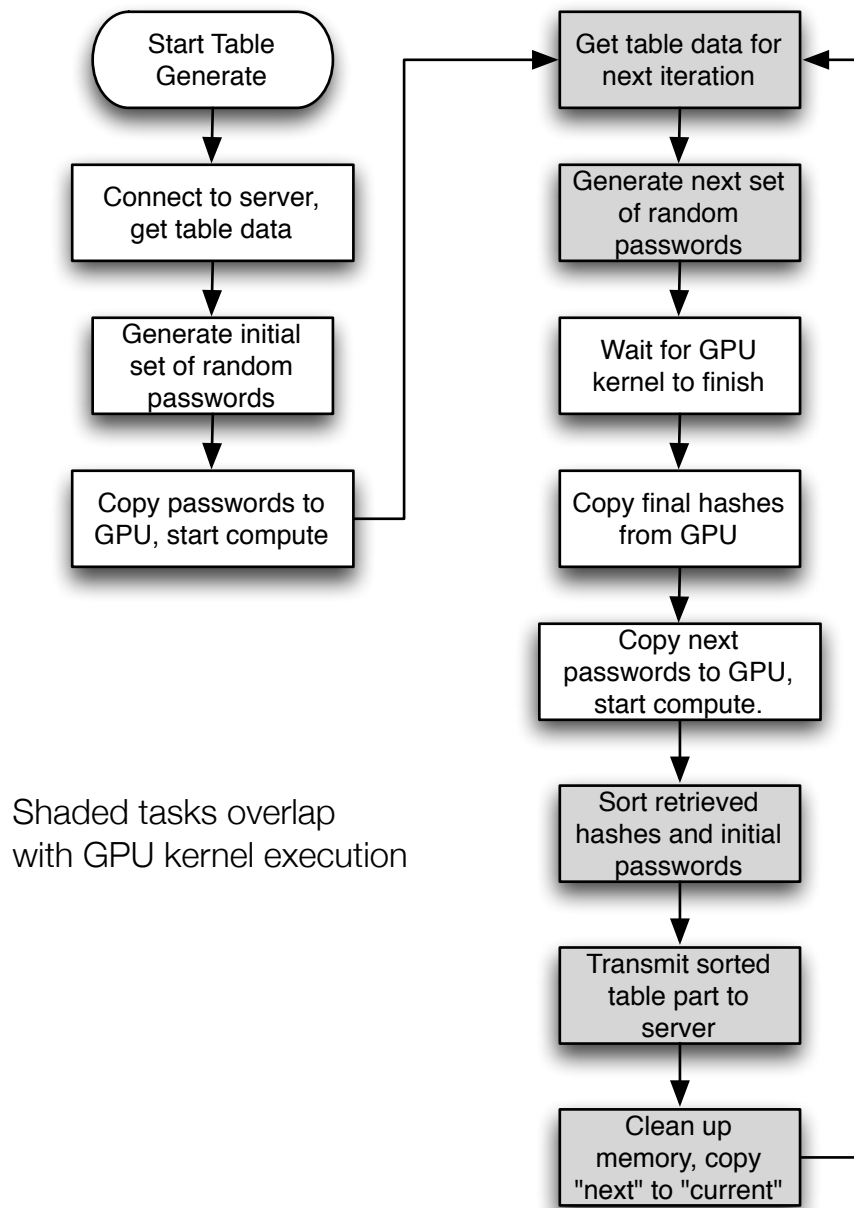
Start Table Generate

Connect to server, get table data

Generate initial set of random passwords

Copy passwords to GPU, start compute

Get table data for next iteration

Generate next set of random passwords

Wait for GPU kernel to finish

Copy final hashes from GPU

Copy next passwords to GPU, start compute.

Sort retrieved hashes and initial passwords

Transmit sorted table part to server

Clean up memory, copy "next" to "current"

Shaded tasks overlap with GPU kernel execution